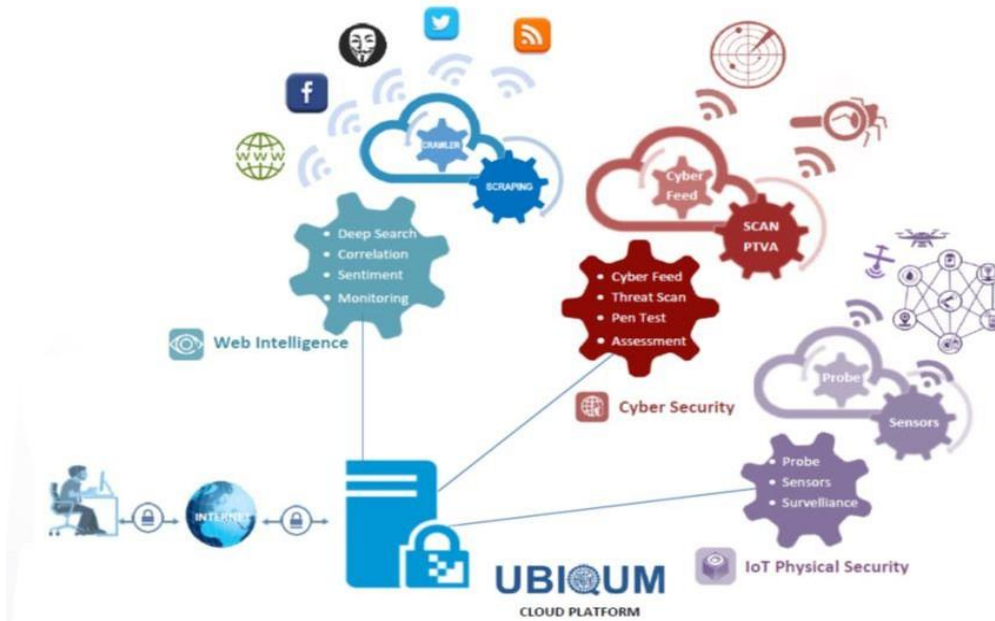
CRAWLER
SCRAPING

- Deep Search
- Correlation
- Sentiment
- Monitoring

Web Intelligence

Cyber Feed
SCAN PTVA

- Cyber Feed
- Threat Scan
- Pen Test
- Assessment

Cyber Security

Probe
Sensors

- Probe
- Sensors
- Survelliance

IoT Physical Security

INTERNET

UBIQUM
CLOUD PLATFORM